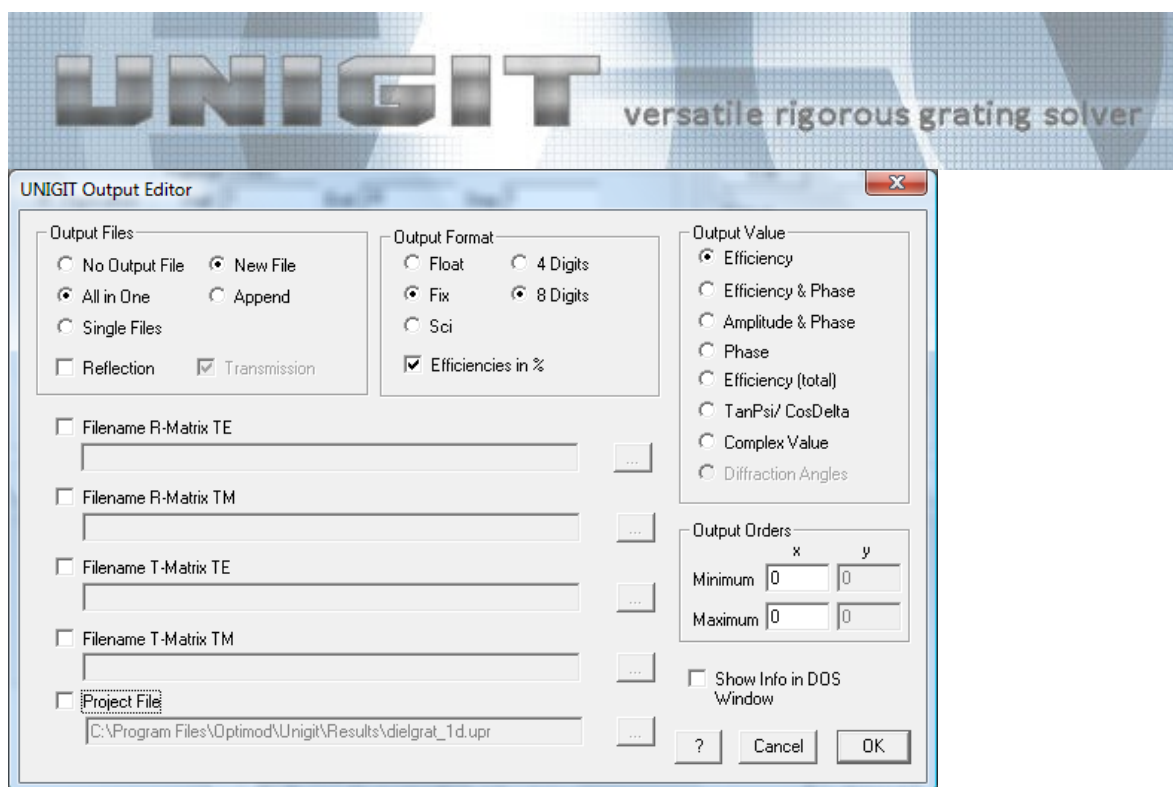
UNIGIT versatile rigorous grating solver

UNIGIT Output Editor

Output Files
No Output File
New File
All in One
Append
Single Files
Reflection
Transmission

Output Format
Float
4 Digits
Fix
8 Digits
Sci
Efficiencies in %

Output Value
Efficiency
Efficiency & Phase
Amplitude & Phase
Phase
Efficiency (total)
TanPsi/ CosDelta
Complex Value
Diffraction Angles

Filename R-Matrix TE
...

Filename R-Matrix TM
...

Filename T-Matrix TE
...

Filename T-Matrix TM
...

Project File
C:\Program Files\Optimod\Unigit\Results\dielgrat_1d.upr
...

Output Orders
x y
Minimum 0 0
Maximum 0 0

Show Info in DOS Window

? Cancel OK